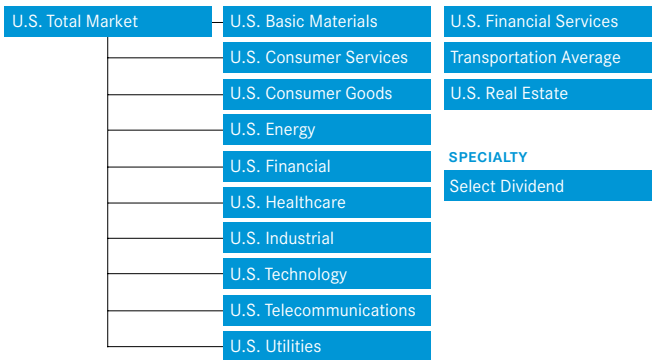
U.S. Total Market

U.S. Basic Materials

U.S. Consumer Services

U.S. Consumer Goods

U.S. Energy

U.S. Financial

U.S. Healthcare

U.S. Industrial

U.S. Technology

U.S. Telecommunications

U.S. Utilities

U.S. Financial Services

Transportation Average

U.S. Real Estate

SPECIALTY

Select Dividend